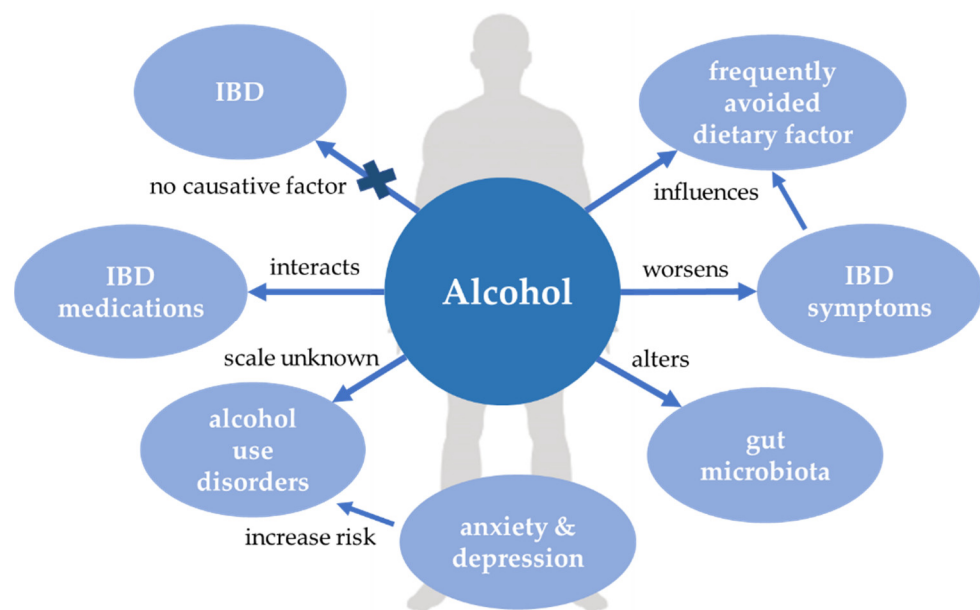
IBD

no causative factor

frequently avoided dietary factor

influences

IBD medications

interacts

Alcohol

worsens

IBD symptoms

scale unknown

alters

alcohol use disorders

gut microbiota

increase risk

anxiety & depression